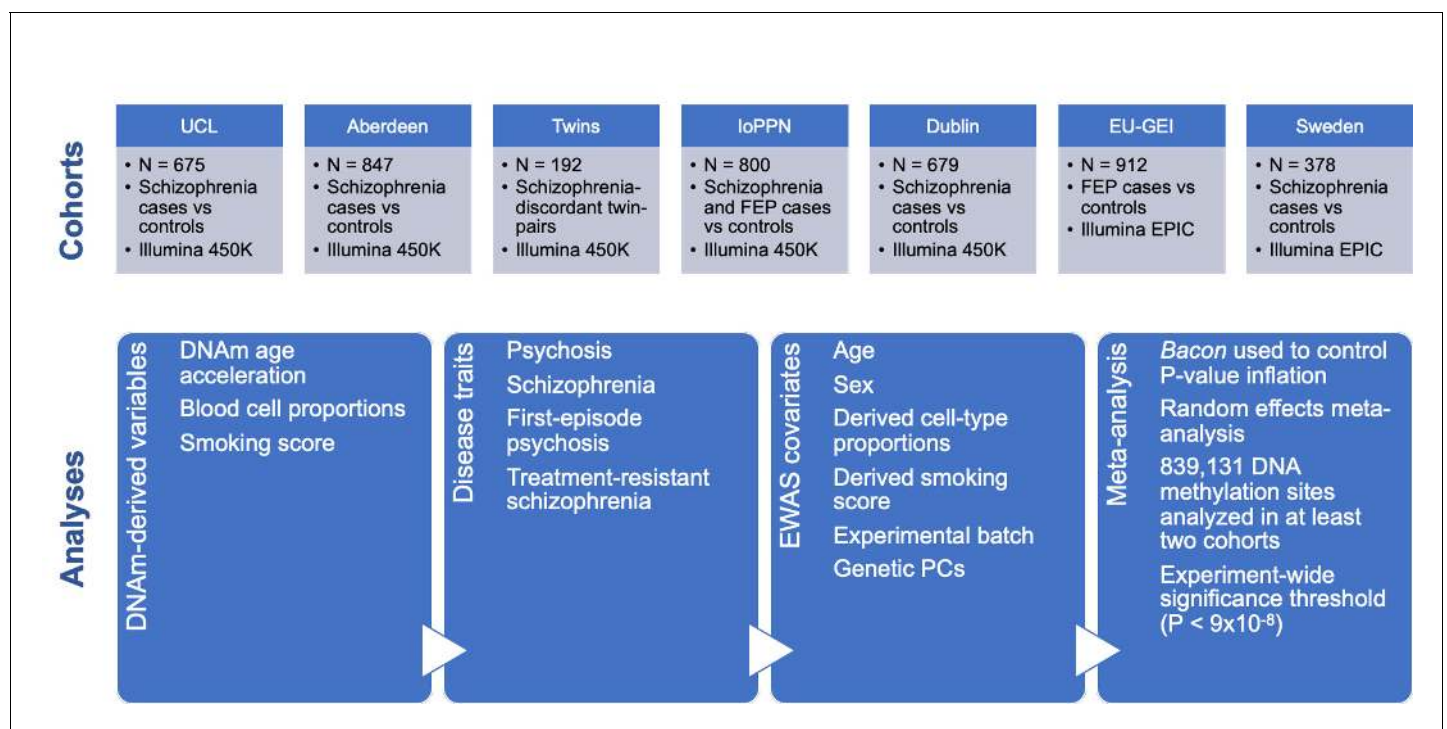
Cohorts

UCL
• N = 675
• Schizophrenia cases vs controls
• Illumina 450K

Aberdeen
• N = 847
• Schizophrenia cases vs controls
• Illumina 450K

Twins
• N = 192
• Schizophrenia-discordant twin-pairs
• Illumina 450K

IoPPN
• N = 800
• Schizophrenia and FEP cases vs controls
• Illumina 450K

Dublin
• N = 679
• Schizophrenia cases vs controls
• Illumina 450K

EU-GEI
• N = 912
• FEP cases vs controls
• Illumina EPIC

Sweden
• N = 378
• Schizophrenia cases vs controls
• Illumina EPIC

Analyses

DNAm-derived variables
DNAm age acceleration
Blood cell proportions
Smoking score

Disease traits
Psychosis
Schizophrenia
First-episode psychosis
Treatment-resistant schizophrenia

EWAS covariates
Age
Sex
Derived cell-type proportions
Derived smoking score
Experimental batch
Genetic PCs

Meta-analysis
*Bacon* used to control P-value inflation
Random effects meta-analysis
839,131 DNA methylation sites analyzed in at least two cohorts
Experiment-wide significance threshold ($P < 9x10^{-8}$)